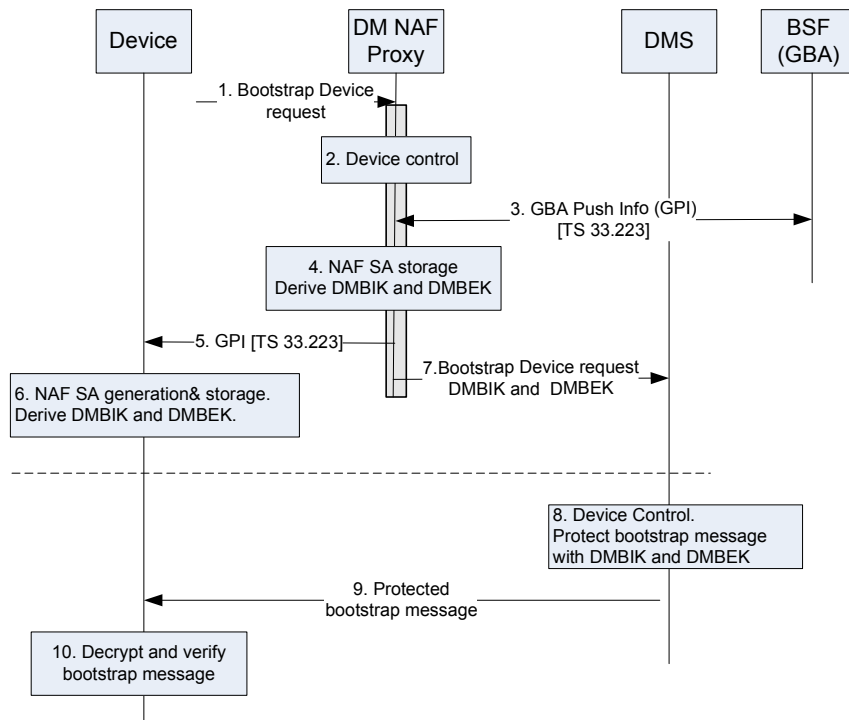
Device

DM NAF Proxy

DMS

BSF (GBA)

1. Bootstrap Device request

2. Device control

3. GBA Push Info (GPI) [TS 33.223]

4. NAF SA storage Derive DMBIK and DMBEK

5. GPI [TS 33.223]

7.Bootstrap Device request DMBIK and DMBEK

6. NAF SA generation& storage. Derive DMBIK and DMBEK.

8. Device Control. Protect bootstrap message with DMBIK and DMBEK

9. Protected bootstrap message

10. Decrypt and verify bootstrap message